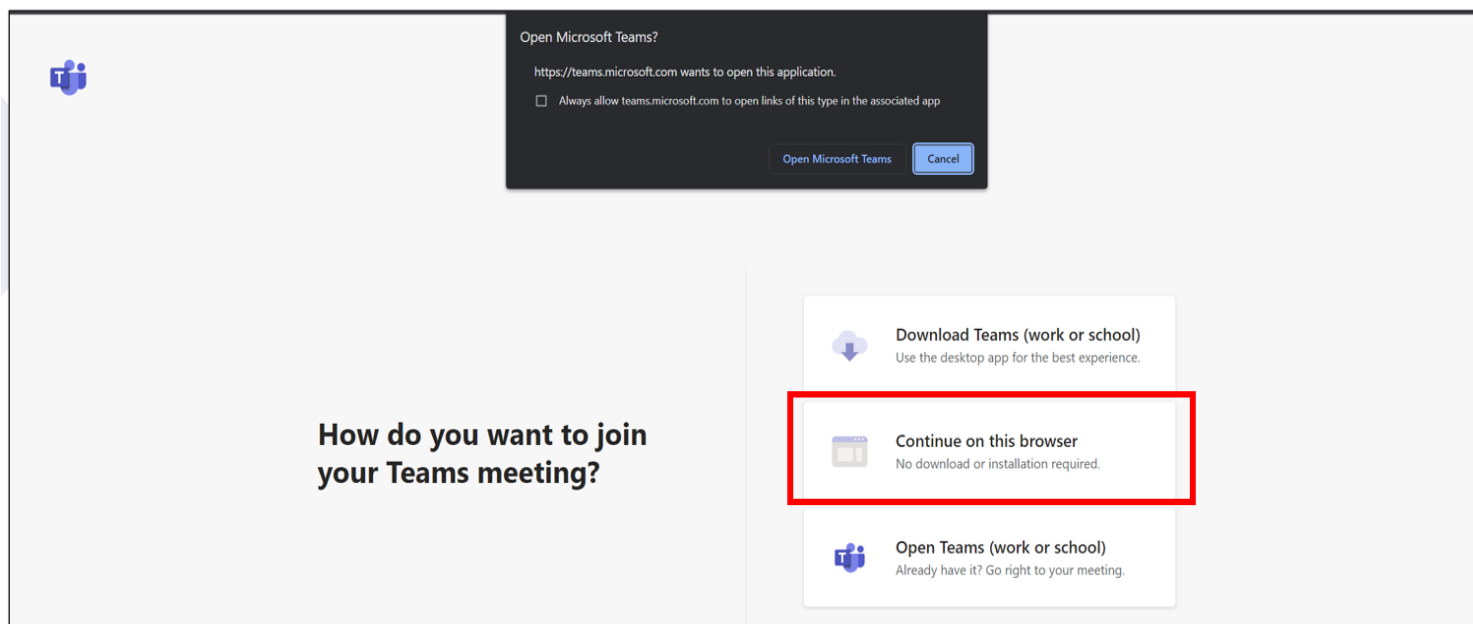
Open Microsoft Teams?

https://teams.microsoft.com wants to open this application.

Always allow teams.microsoft.com to open links of this type in the associated app

Open Microsoft Teams

Cancel

How do you want to join your Teams meeting?

Download Teams (work or school)
Use the desktop app for the best experience.

Continue on this browser
No download or installation required.

Open Teams (work or school)
Already have it? Go right to your meeting.